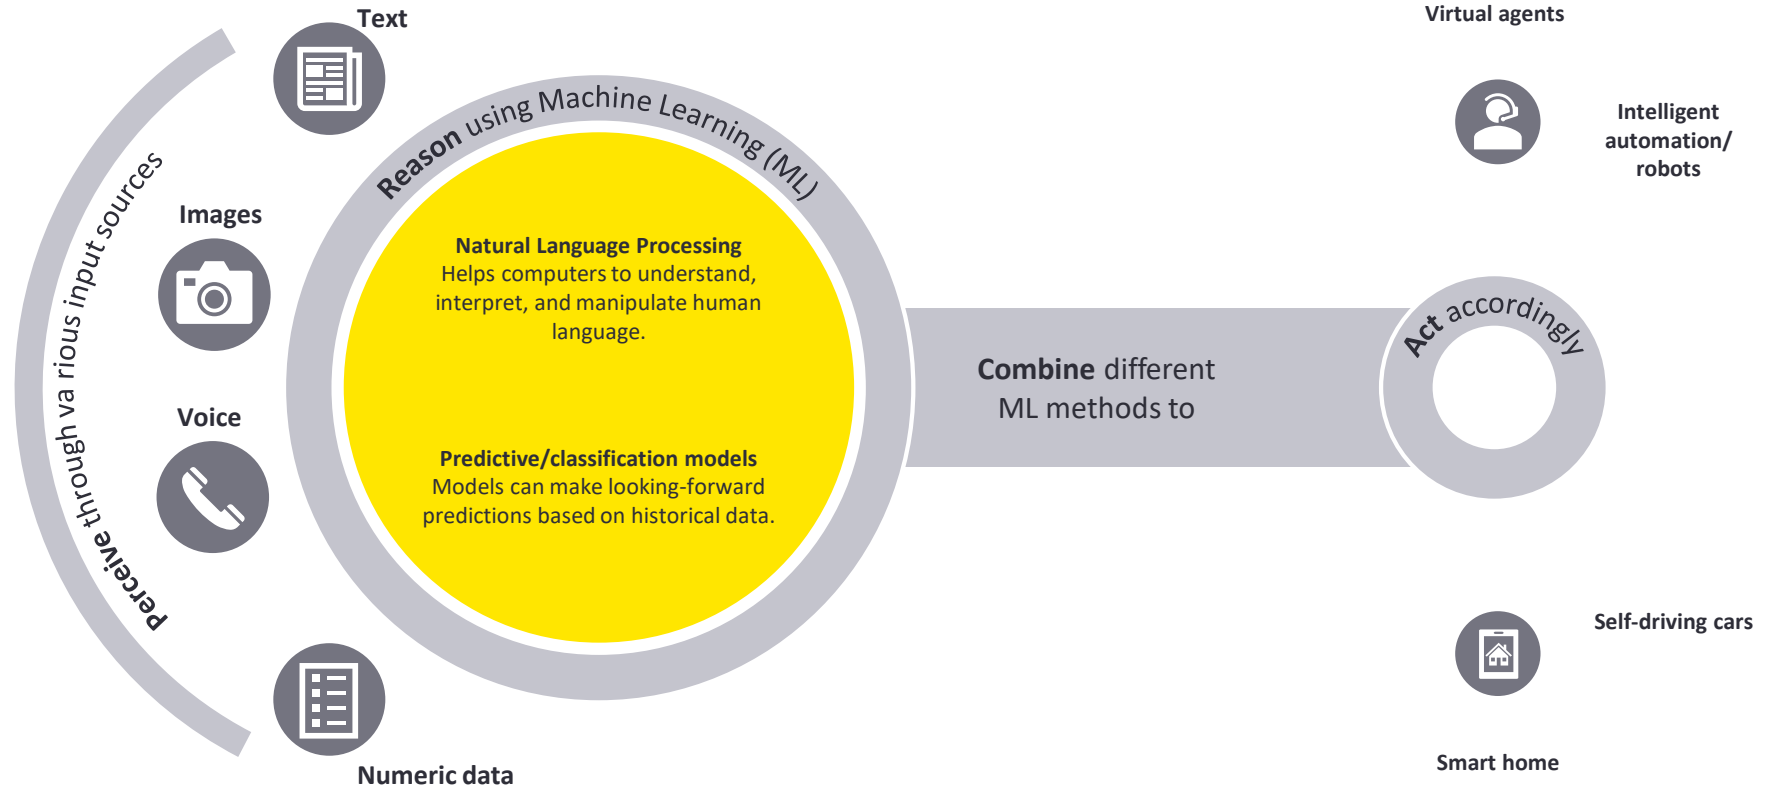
Perceive through va rious input sources

Text

Images

Voice

Numeric data

Reason using Machine Learning (ML)

Natural Language Processing
Helps computers to understand, interpret, and manipulate human language.

Predictive/classification models
Models can make looking-forward predictions based on historical data.

Combine different ML methods to

Act accordingly

Virtual agents

Intelligent automation/ robots

Self-driving cars

Smart home